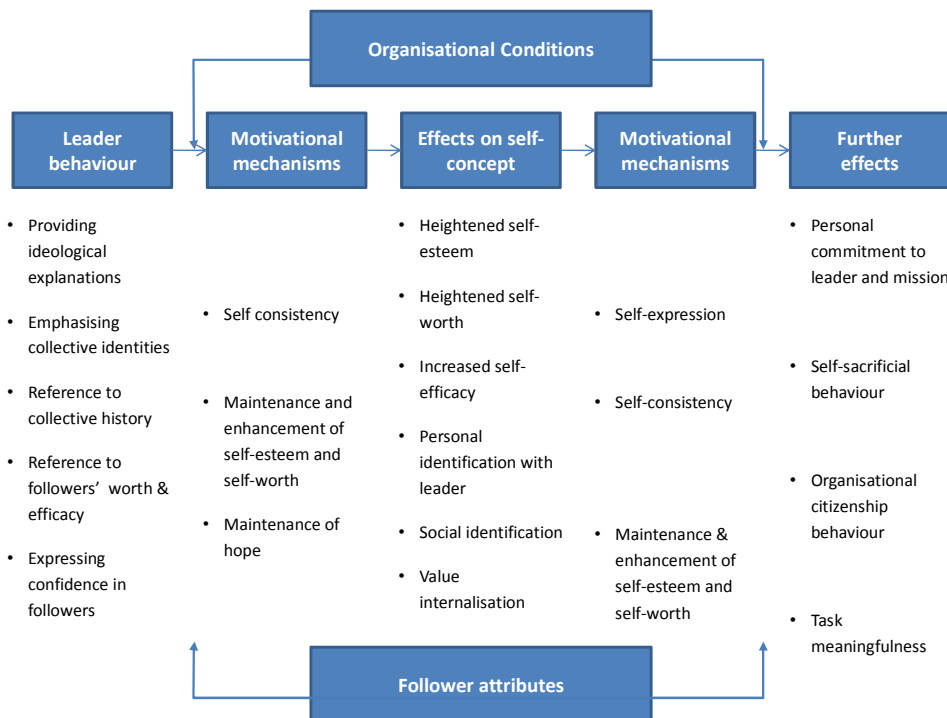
Organisational Conditions

Leader behaviour

Motivational mechanisms

Effects on self-concept

Motivational mechanisms

Further effects

• Providing ideological explanations
• Emphasising collective identities
• Reference to collective history
• Reference to followers' worth & efficacy
• Expressing confidence in followers

• Self consistency
• Maintenance and enhancement of self-esteem and self-worth
• Maintenance of hope

• Heightened self-esteem
• Heightened self-worth
• Increased self-efficacy
• Personal identification with leader
• Social identification
• Value internalisation

• Self-expression
• Self-consistency
• Maintenance & enhancement of self-esteem and self-worth

• Personal commitment to leader and mission
• Self-sacrificial behaviour
• Organisational citizenship behaviour
• Task meaningfulness

Follower attributes